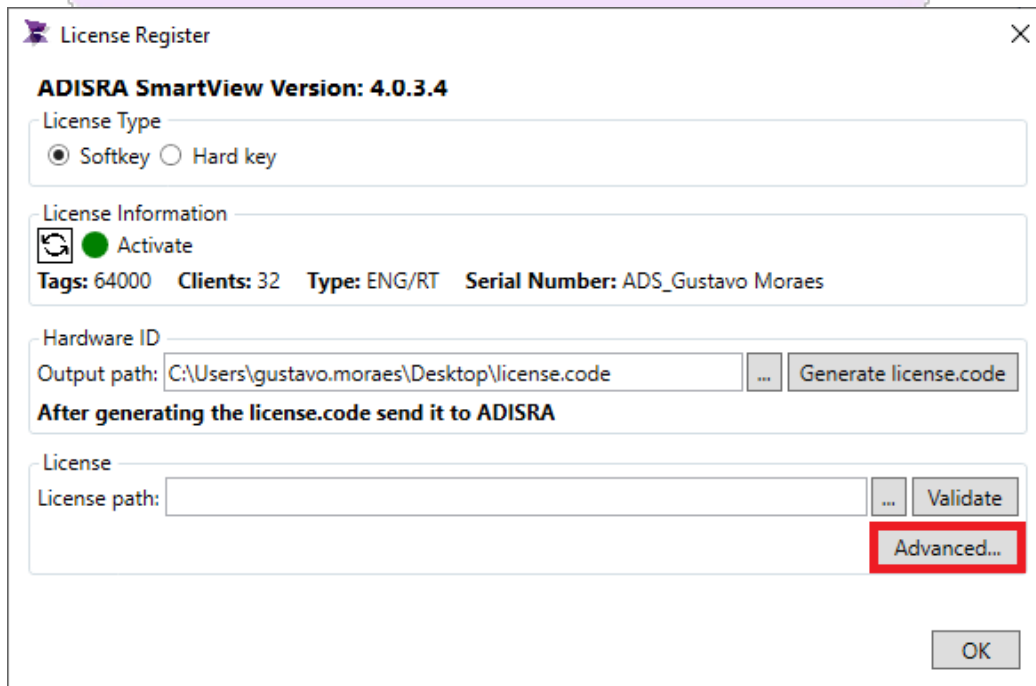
License Register

ADISRA SmartView Version: 4.0.3.4

License Type
Softkey Hard key

License Information
Activate
Tags: 64000 Clients: 32 Type: ENG/RT Serial Number: ADS_Gustavo Moraes

Hardware ID
Output path: C:\Users\gustavo.moraes\Desktop\license.code ... Generate license.code
After generating the license.code send it to ADISRA

License
License path: ... Validate
Advanced...

OK